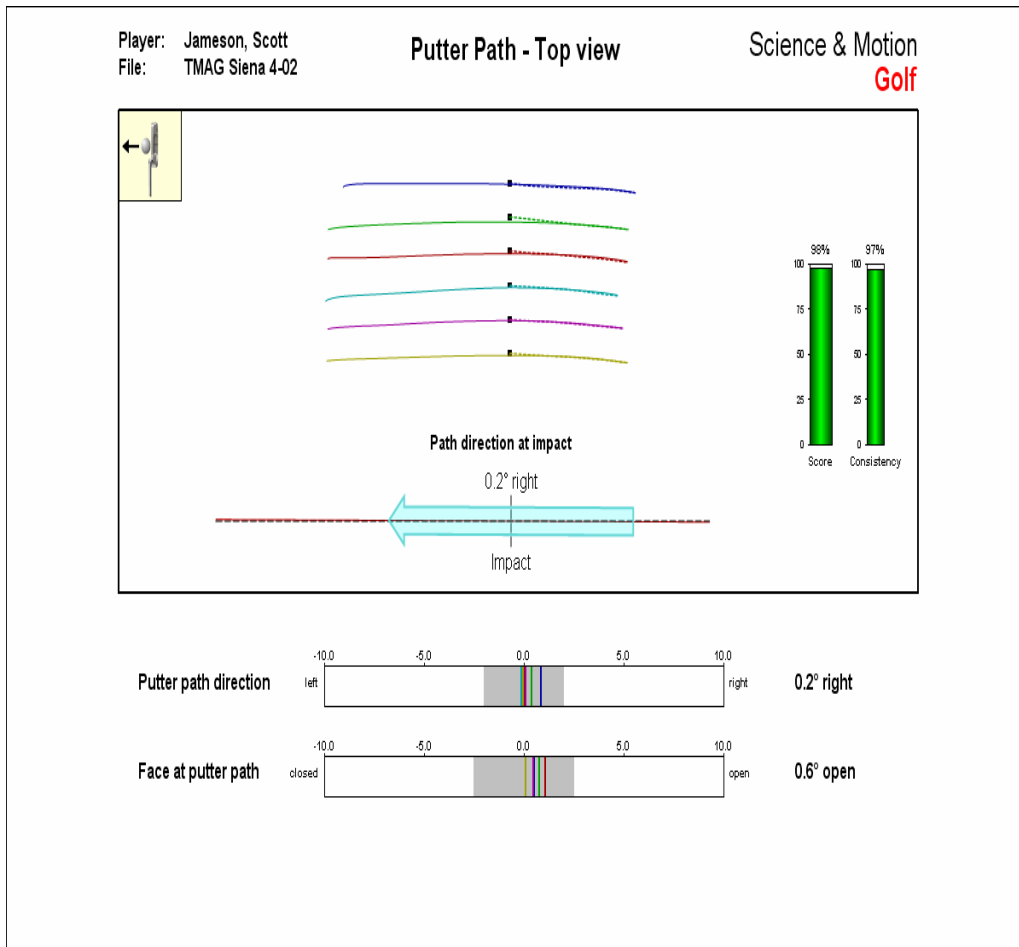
Player: Jameson, Scott
File: TMAG Siena 4-02

Putter Path - Top view

Science & Motion
Golf

98%
100
75
50
25
0
Score

97%
100
75
50
25
0
Consistency

Path direction at impact

0.2° right

Impact

Putter path direction

-10.0 -5.0 0.0 5.0 10.0

left right

0.2° right

Face at putter path

-10.0 -5.0 0.0 5.0 10.0

closed open

0.6° open